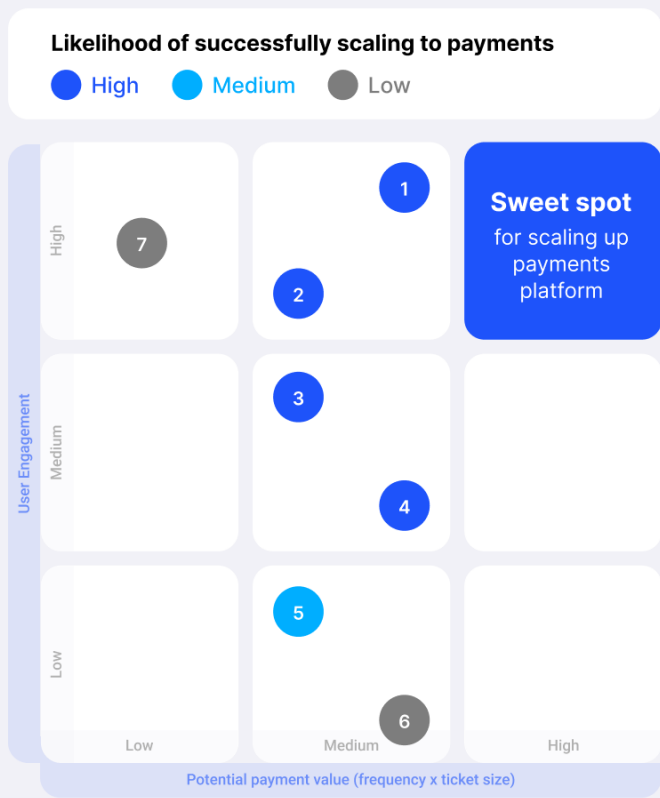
Likelihood of successfully scaling to payments

High Medium Low

User Engagement

High

7

1

2

Sweet spot
for scaling up payments platform

Medium

3

4

Low

5

6

Low

Medium

High

Potential payment value (frequency x ticket size)